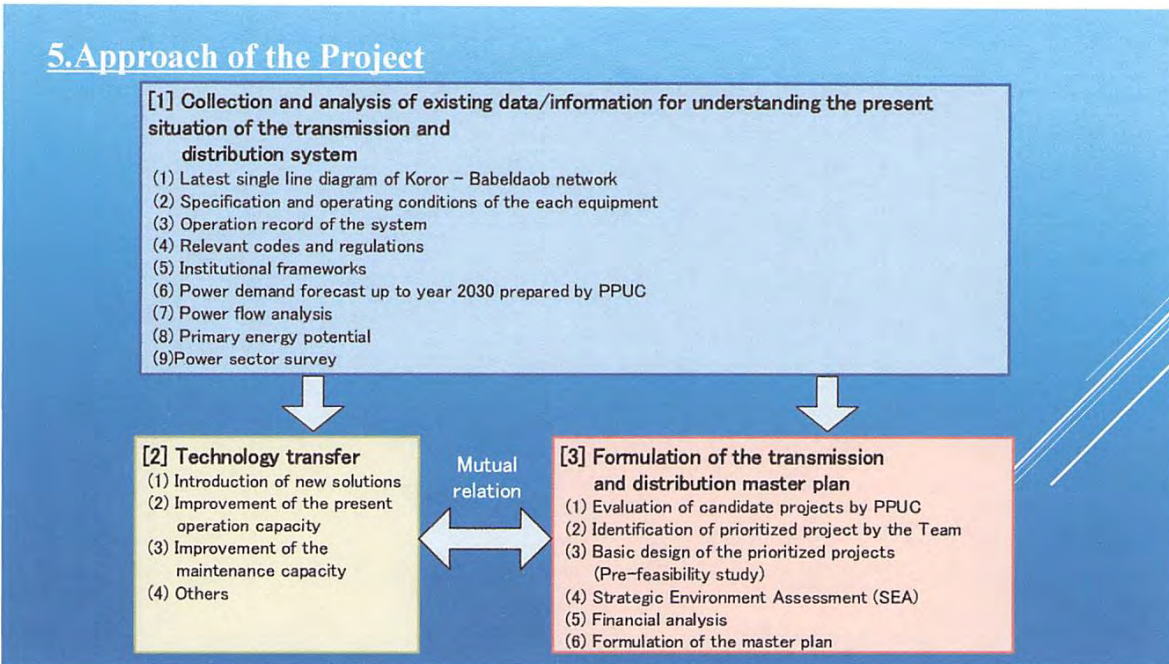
5.Approach of the Project

[1] Collection and analysis of existing data/information for understanding the present situation of the transmission and distribution system
(1) Latest single line diagram of Koror – Babeldaob network
(2) Specification and operating conditions of the each equipment
(3) Operation record of the system
(4) Relevant codes and regulations
(5) Institutional frameworks
(6) Power demand forecast up to year 2030 prepared by PPUC
(7) Power flow analysis
(8) Primary energy potential
(9)Power sector survey

[2] Technology transfer
(1) Introduction of new solutions
(2) Improvement of the present operation capacity
(3) Improvement of the maintenance capacity
(4) Others

Mutual relation

[3] Formulation of the transmission and distribution master plan
(1) Evaluation of candidate projects by PPUC
(2) Identification of prioritized project by the Team
(3) Basic design of the prioritized projects (Pre-feasibility study)
(4) Strategic Environment Assessment (SEA)
(5) Financial analysis
(6) Formulation of the master plan